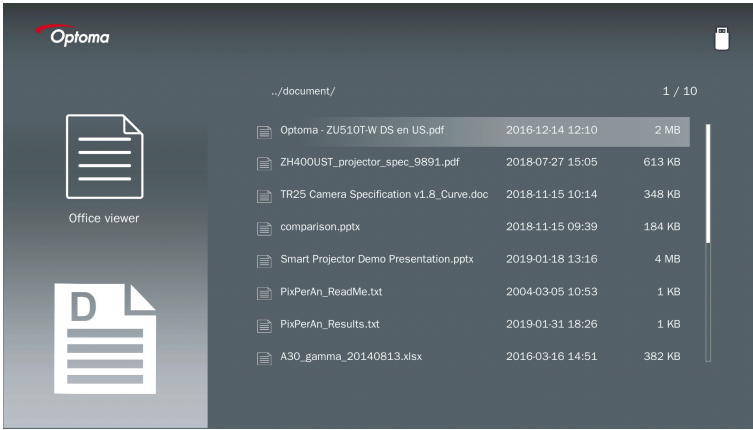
Optoma

Office viewer

D

../document/

1 / 10

| | | |
|---|---|---|
| Optoma - ZU510T-W DS en US.pdf | 2016-12-14 12:10 | 2 MB |
| ZH400UST_projector_spec_9891.pdf | 2018-07-27 15:05 | 613 KB |
| TR25 Camera Specification v1.8_Curve.doc | 2018-11-15 10:14 | 348 KB |
| comparison.pptx | 2018-11-15 09:39 | 184 KB |
| Smart Projector Demo Presentation.pptx | 2019-01-18 13:16 | 4 MB |
| PixPerAn_ReadMe.txt | 2004-03-05 10:53 | 1 KB |
| PixPerAn_Results.txt | 2019-01-31 18:26 | 1 KB |
| A30_gamma_20140813.xlsx | 2016-03-16 14:51 | 382 KB |